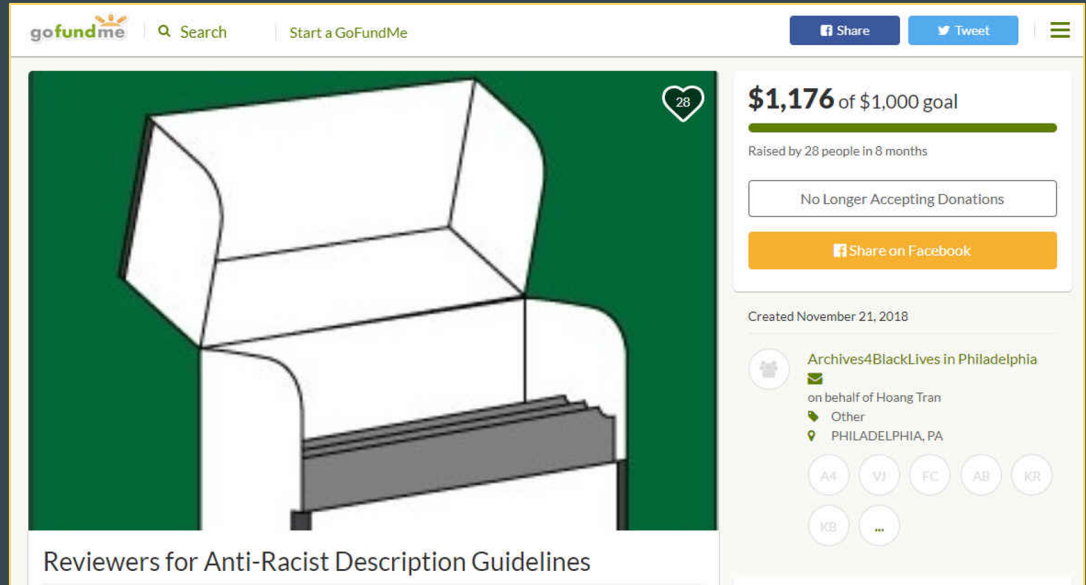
gofundme Search Start a GoFundMe

Share Tweet

28

$1,176 of $1,000 goal

Raised by 28 people in 8 months

No Longer Accepting Donations

Share on Facebook

Created November 21, 2018

Archives4BlackLives in Philadelphia

on behalf of Hoang Tran

Other

PHILADELPHIA, PA

A4 VJ FC AB KR KB ...

Reviewers for Anti-Racist Description Guidelines